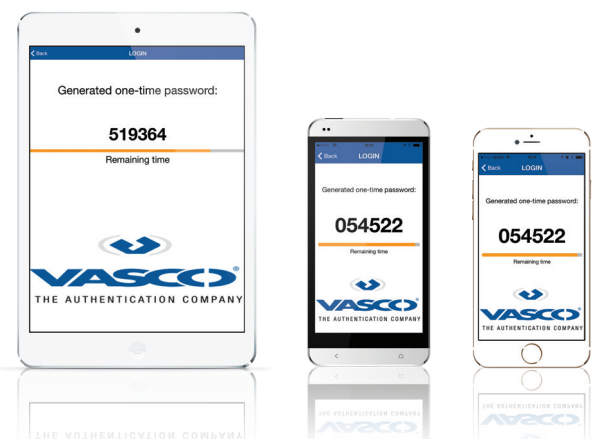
Back LOGIN

Generated one-time password:

519364

Remaining time

VASCO®
THE AUTHENTICATION COMPANY

Back LOGIN

Generated one-time password:

054522

Remaining time

VASCO®
THE AUTHENTICATION COMPANY

Back LOGIN

Generated one-time password:

054522

Remaining time

VASCO®
THE AUTHENTICATION COMPANY